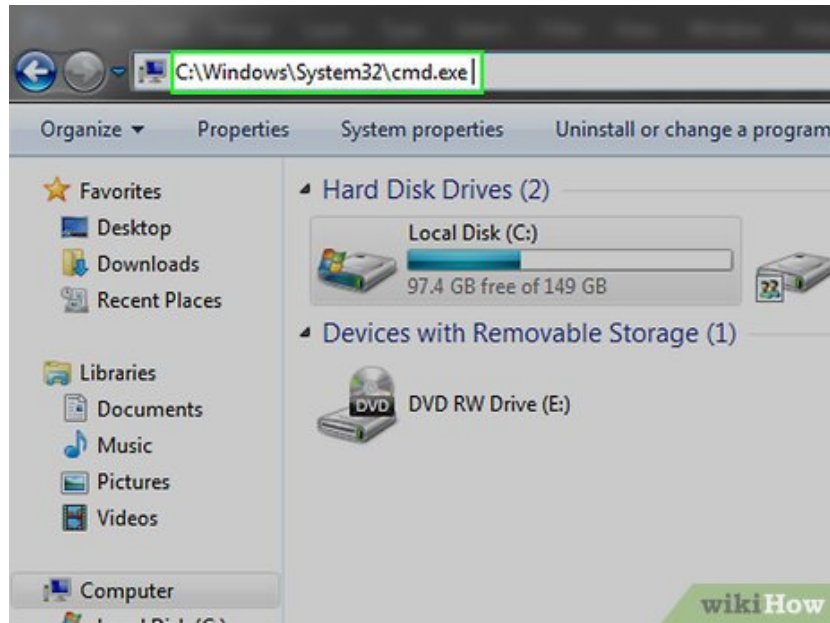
C:\Windows\System32\cmd.exe

Organize ▾ Properties System properties Uninstall or change a program

Favorites
Desktop
Downloads
Recent Places

Libraries
Documents
Music
Pictures
Videos

Computer
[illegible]

Hard Disk Drives (2)

Local Disk (C:)
97.4 GB free of 149 GB

Devices with Removable Storage (1)

DVD
DVD RW Drive (E:)

wikiHow